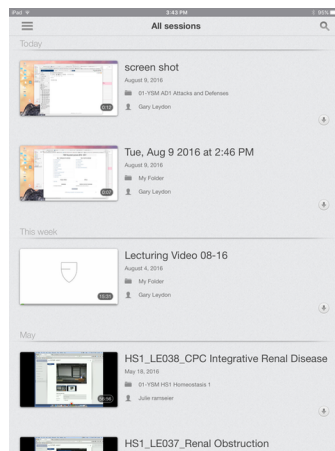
iPad
3:43 PM
All sessions

Today

screen shot
August 9, 2016
01-YSM AD1 Attacks and Defenses
Gary Leydon
0:12

Tue, Aug 9 2016 at 2:46 PM
August 9, 2016
My Folder
Gary Leydon
0:07

This week

Lecturing Video 08-16
August 4, 2016
My Folder
Gary Leydon
15:31

May

HS1_LE038_CPC Integrative Renal Disease
May 18, 2016
01-YSM HS1 Homeostasis 1
Julie ramseier
56:56

HS1_LE037_Renal Obstruction